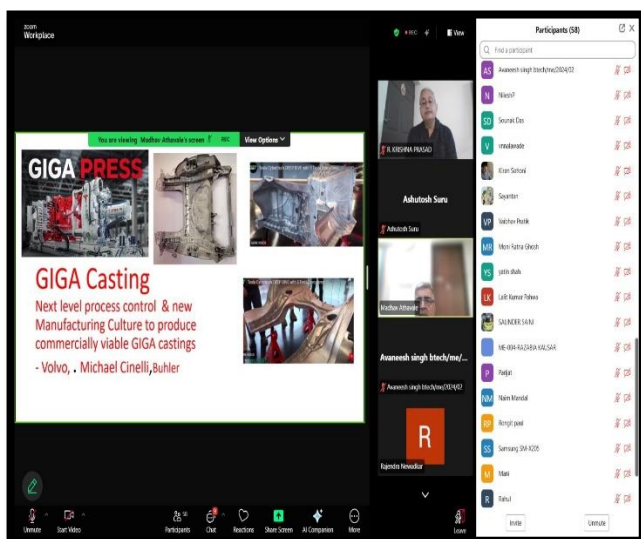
zoom
Workplace

REC

View

You are viewing Madhav Athavale's screen

REC

View Options

GIGA PRESS

GIGA Casting

Next level process control & new Manufacturing Culture to produce commercially viable GIGA castings

- Volvo, . Michael Cinelli, Buhler

R. KRISHNA PRASAD

Ashutosh Suru

Ashutosh Suru

Madhav Athavale

Avaneesh singh btech/me/...

Avaneesh singh btech/me/2024/02

R

Rajendra Newadkar

Participants (58)

Find a participant

AS Avaneesh singh btech/me/2024/02

N Nilesh?

SD Sourash Das

V vmalawade

Kiran Suroni

Sayantan

VP Vaibhav Pratik

MG Moni Futra Ghosh

YS yatin shah

LK Lalit Kumar Talwar

SAUNDER SAINI

ME-004-RAZAHIA MALSAR

P Paajat

NM Naim Mandal

RP Ranjit pawl

SS Samsung SM-X205

M Mani

R Rahul

Invite

Unmute

Unmute

Start Video

58
Participants

Chat

Reactions

Share Screen

AI Companion

More

Leave